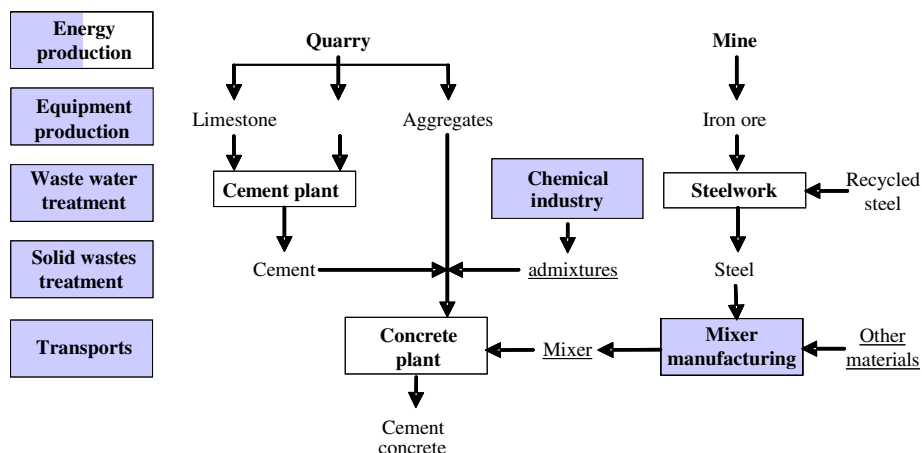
Energy production

Equipment production

Waste water treatment

Solid wastes treatment

Transports

Quarry

Limestone

Aggregates

Cement plant

Cement

Chemical industry

admixtures

Concrete plant

Cement concrete

Mine

Iron ore

Steelwork

Recycled steel

Steel

Mixer manufacturing

Other materials

Mixer